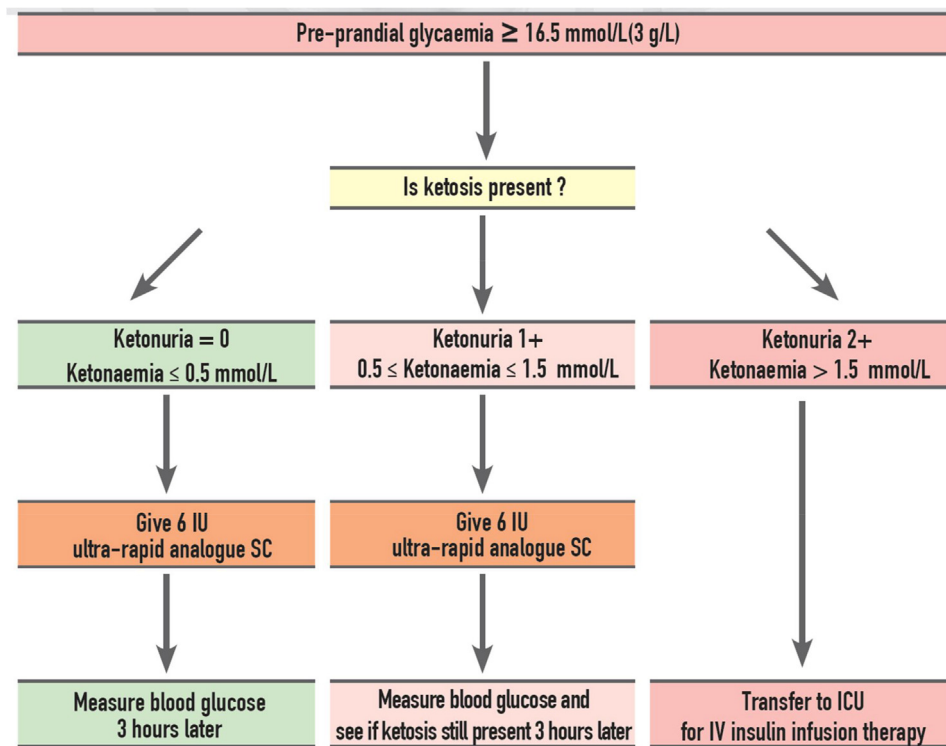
Pre-prandial glycaemia $\geq$ 16.5 mmol/L(3 g/L)

Is ketosis present ?

Ketonuria = 0
Ketonaemia $\leq$ 0.5 mmol/L

Give 6 IU
ultra-rapid analogue SC

Measure blood glucose
3 hours later

Ketonuria 1+
0.5 $\leq$ Ketonaemia $\leq$ 1.5 mmol/L

Give 6 IU
ultra-rapid analogue SC

Measure blood glucose and
see if ketosis still present 3 hours later

Ketonuria 2+
Ketonaemia > 1.5 mmol/L

Transfer to ICU
for IV insulin infusion therapy